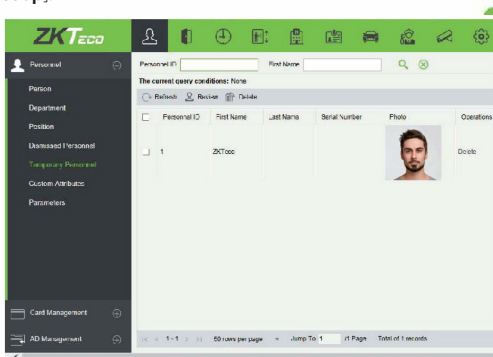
ZKTeco

Personnel
Person
Department
Position
Dismissed Personnel
Temporary Personnel
Custom Attributes
Parameters

Personnel ID
First Name
The current query conditions: None
Refresh
Review
Delete

| | Personnel ID | First Name | Last Name | Serial Number | Photo | Operations |
|---|---|---|---|---|---|---|
| | 1 | ZKTeco | | | | Delete |

Card Management
AD Management

1-1
50 rows per page
Jump To 1
/1 Page
Total of 1 records